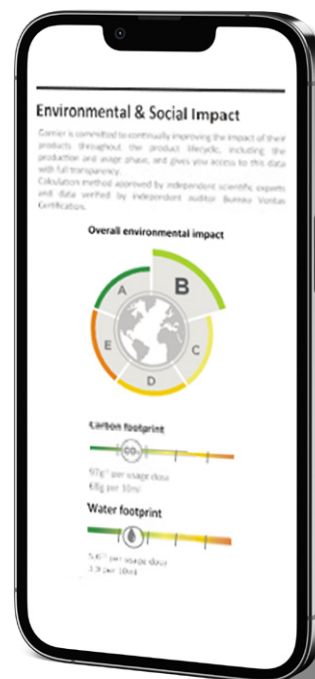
Environmental & Social Impact

Garnier is committed to continually improving the impact of their products throughout the product lifecycle, including the production and usage phase, and gives you access to this data with full transparency.
Calculation method approved by independent scientific experts and data verified by independent auditor Bureau Veritas Certification.

Overall environmental impact

A
B
C
D
E

Carbon footprint

$CO_2$

97g* per usage dose
68g per 10ml

Water footprint

5.6l* per usage dose
3.9 per 10ml